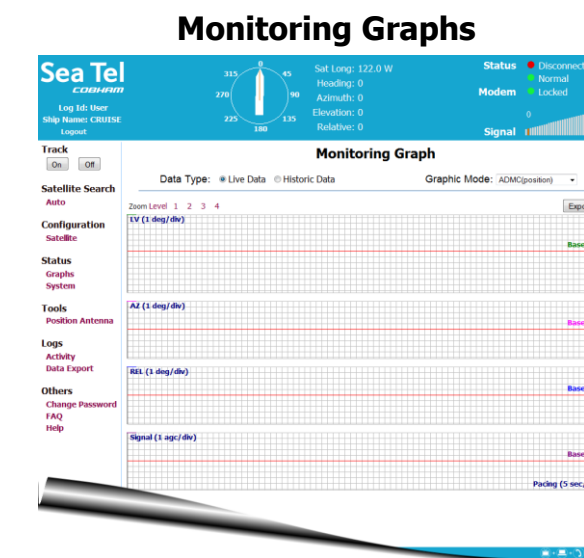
Monitoring Graphs

Sea Tel
COBHAM

Log Id: User
Ship Name: CRUISE
Logout

315
45
270
90
225
135
180

Sat Long: 122.0 W
Heading: 0
Azimuth: 0
Elevation: 0
Relative: 0

Status
Disconnect
Normal
Modem
Locked
0
Signal

Track
On
Off

Satellite Search
Auto

Configuration
Satellite

Status
Graphs
System

Tools
Position Antenna

Logs
Activity
Data Export

Others
Change Password
FAQ
Help

Monitoring Graph

Data Type: Live Data Historic Data

Graphic Mode: ADMC(position)

Zoom Level 1 2 3 4

Expo

LV (1 deg/div)

Base

AZ (1 deg/div)

Base

REL (1 deg/div)

Base

Signal (1 agc/div)

Base

Pacing (5 sec,